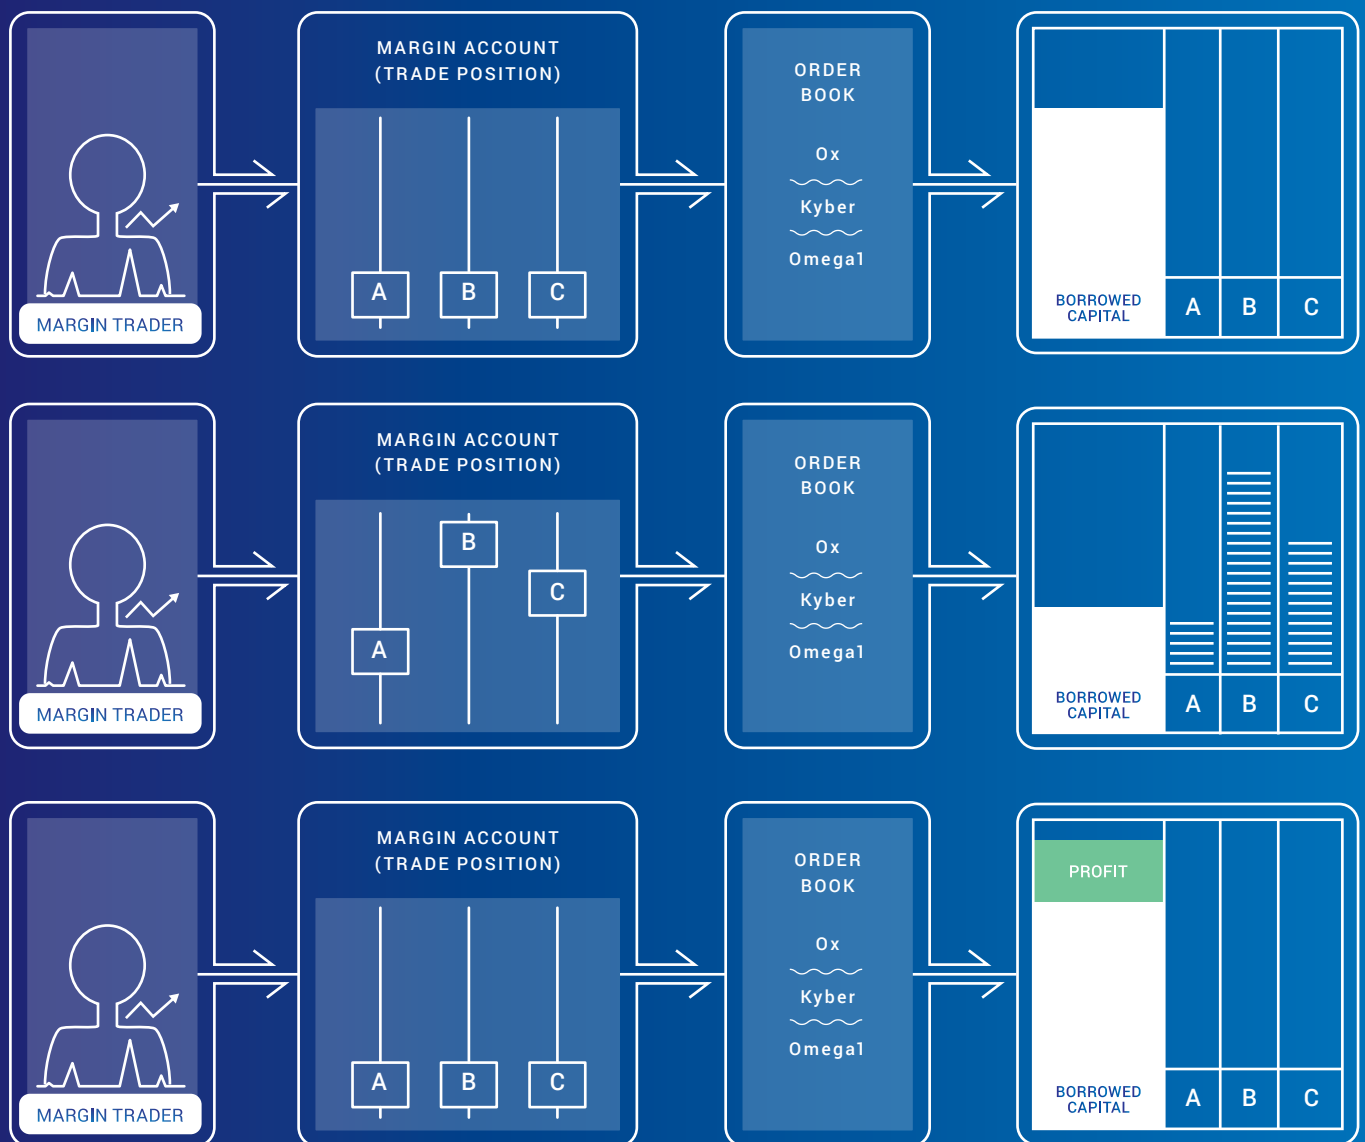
MARGIN TRADER

MARGIN ACCOUNT (TRADE POSITION)

A B C

ORDER BOOK

0x

Kyber

Omega1

BORROWED CAPITAL

A B C

MARGIN TRADER

MARGIN ACCOUNT (TRADE POSITION)

B

C

A

ORDER BOOK

0x

Kyber

Omega1

BORROWED CAPITAL

A B C

MARGIN TRADER

MARGIN ACCOUNT (TRADE POSITION)

A B C

ORDER BOOK

0x

Kyber

Omega1

PROFIT

BORROWED CAPITAL

A B C